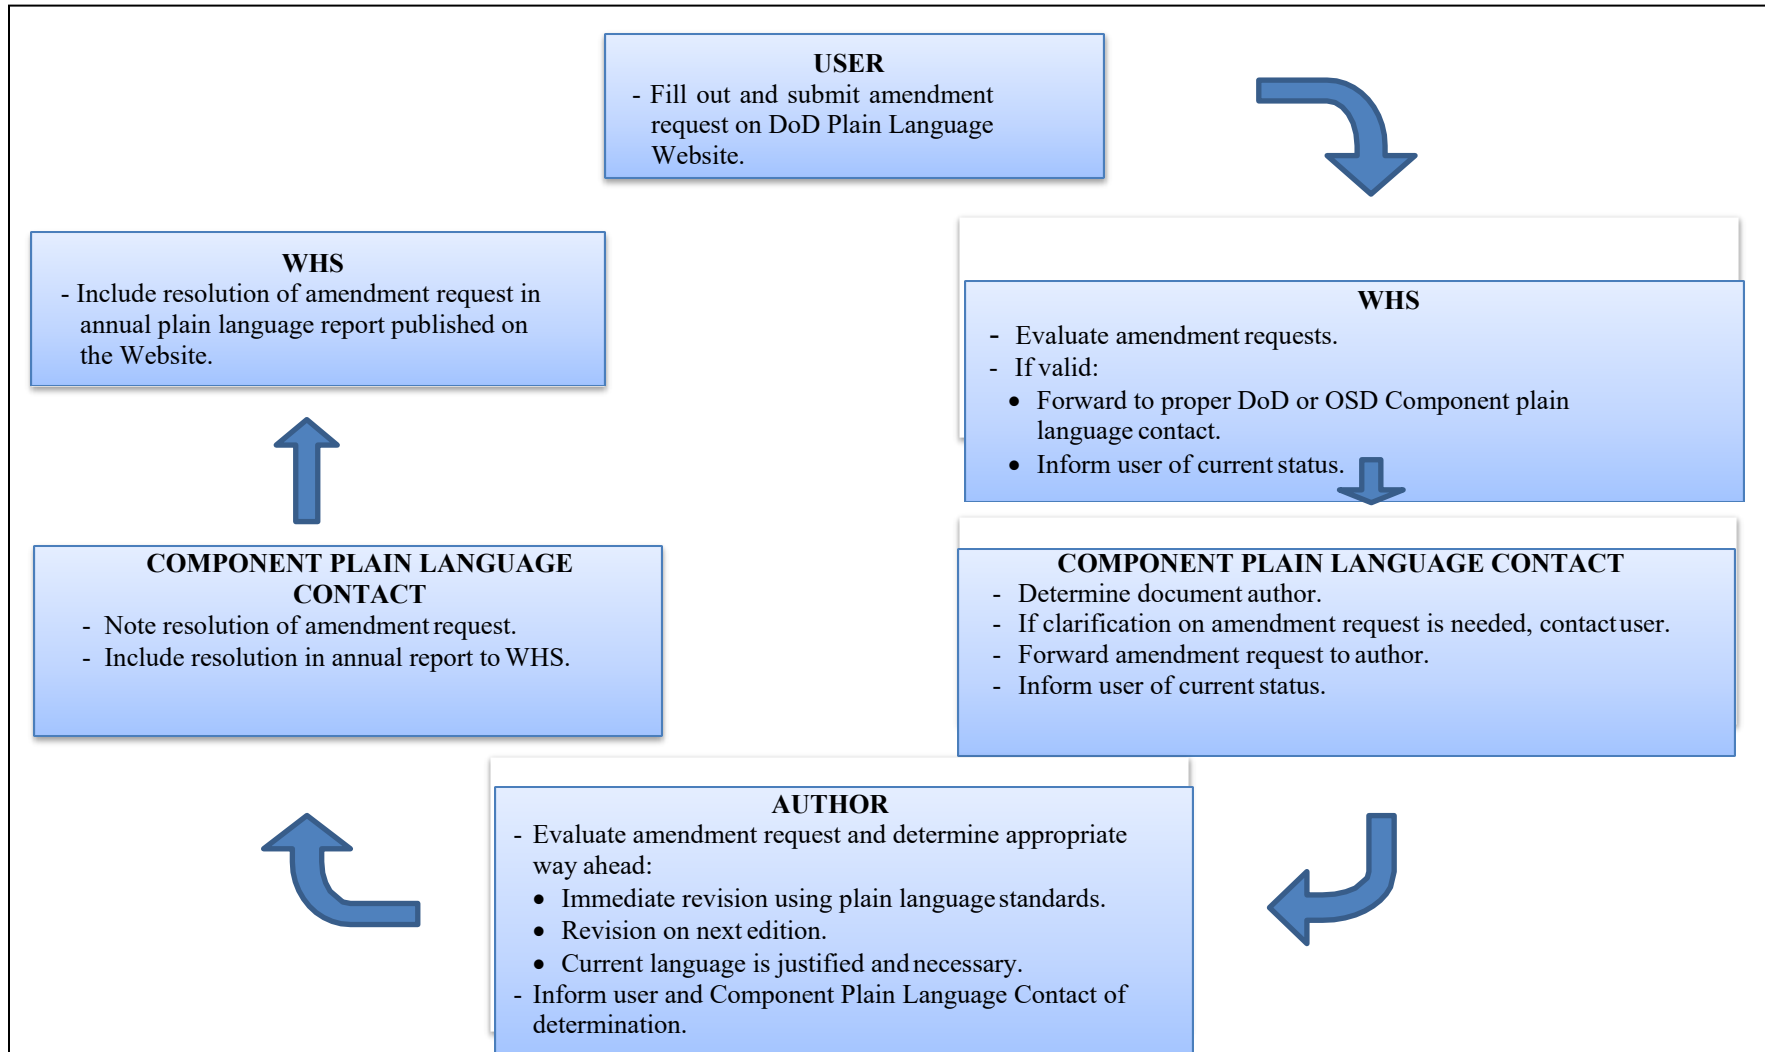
USER
- Fill out and submit amendment request on DoD Plain Language Website.

WHS
- Evaluate amendment requests.
- If valid:
• Forward to proper DoD or OSD Component plain language contact.
• Inform user of current status.

COMPONENT PLAIN LANGUAGE CONTACT
- Determine document author.
- If clarification on amendment request is needed, contact user.
- Forward amendment request to author.
- Inform user of current status.

AUTHOR
- Evaluate amendment request and determine appropriate way ahead:
• Immediate revision using plain language standards.
• Revision on next edition.
• Current language is justified and necessary.
- Inform user and Component Plain Language Contact of determination.

COMPONENT PLAIN LANGUAGE CONTACT
- Note resolution of amendment request.
- Include resolution in annual report to WHS.

WHS
- Include resolution of amendment request in annual plain language report published on the Website.